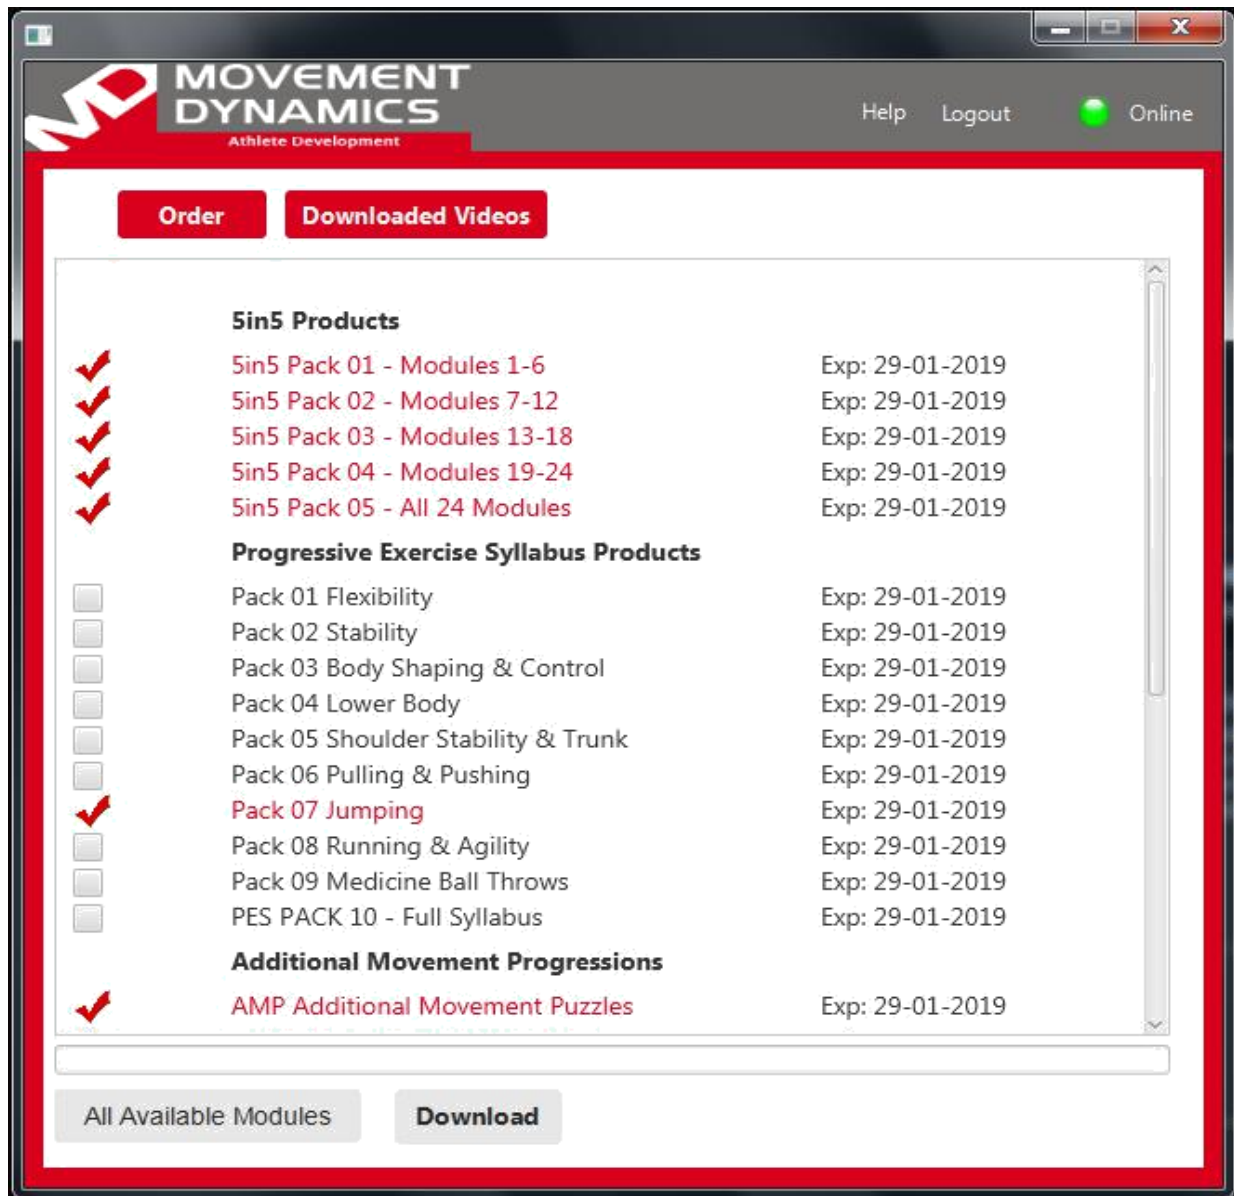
MOVEMENT DYNAMICS
Athlete Development

Help Logout Online

Order Downloaded Videos

5in5 Products

5in5 Pack 01 - Modules 1-6 Exp: 29-01-2019
5in5 Pack 02 - Modules 7-12 Exp: 29-01-2019
5in5 Pack 03 - Modules 13-18 Exp: 29-01-2019
5in5 Pack 04 - Modules 19-24 Exp: 29-01-2019
5in5 Pack 05 - All 24 Modules Exp: 29-01-2019

Progressive Exercise Syllabus Products

Pack 01 Flexibility Exp: 29-01-2019
Pack 02 Stability Exp: 29-01-2019
Pack 03 Body Shaping & Control Exp: 29-01-2019
Pack 04 Lower Body Exp: 29-01-2019
Pack 05 Shoulder Stability & Trunk Exp: 29-01-2019
Pack 06 Pulling & Pushing Exp: 29-01-2019
Pack 07 Jumping Exp: 29-01-2019
Pack 08 Running & Agility Exp: 29-01-2019
Pack 09 Medicine Ball Throws Exp: 29-01-2019
PES PACK 10 - Full Syllabus Exp: 29-01-2019

Additional Movement Progressions

AMP Additional Movement Puzzles Exp: 29-01-2019

All Available Modules Download